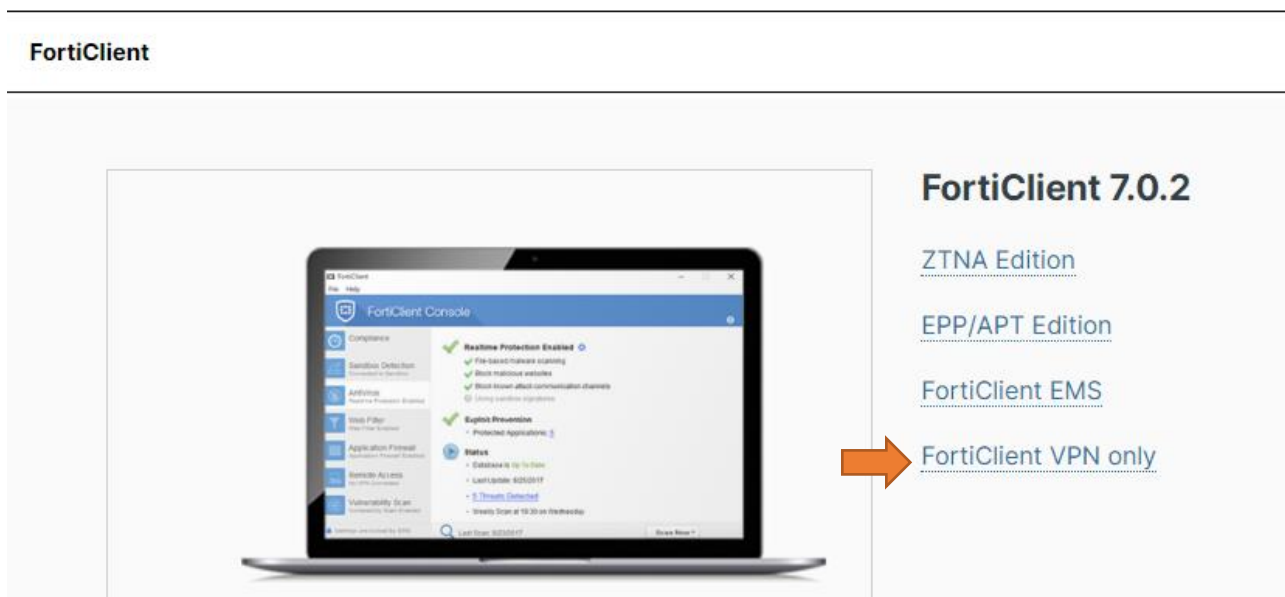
FortiClient

FortiClient
File Help
FortiClient Console
Compliance
Sandbox Detection
Antivirus
Web Filter
Application Firewall
Remote Access
Vulnerability Scan
Realtime Protection Enabled
File-based malware scanning
Block malicious websites
Block known attack communication channels
Using sandbox signatures
Exploit Prevention
Protected Applications: 3
Status
Database is Up To Date
Last Update: 6/25/2017
5 Threats Detected
Weekly Scan at 19:30 on Wednesday
Last Scan: 6/23/2017
Scan Now

FortiClient 7.0.2

ZTNA Edition

EPP/APT Edition

FortiClient EMS

FortiClient VPN only